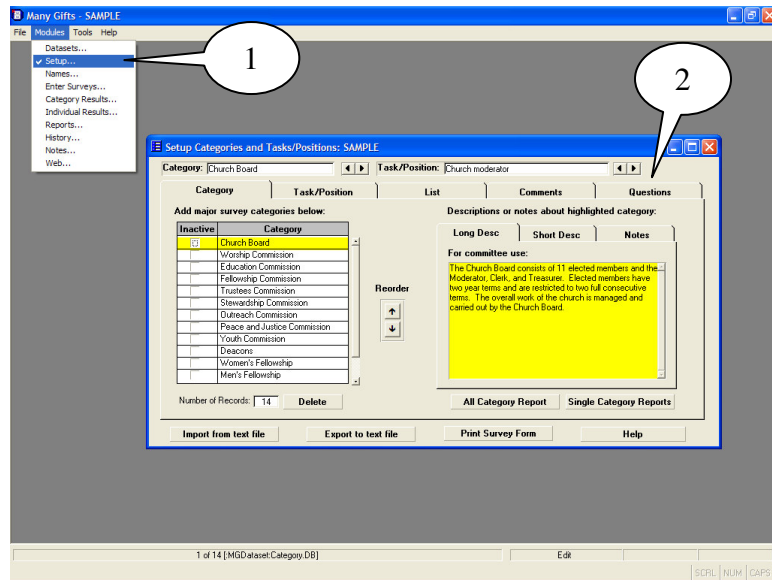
Many Gifts - SAMPLE

File Modules Tools Help

Datasets...
Setup...
Names...
Enter Surveys...
Category Results...
Individual Results...
Reports...
History...
Notes...
Web...

1

2

Setup Categories and Tasks/Positions: SAMPLE

Category: Church Board

Task/Position: Church moderator

Category | Task/Position | List | Comments | Questions

Add major survey categories below:

| Inactive | Category |
|---|---|
| | Church Board |
| | Worship Commission |
| | Education Commission |
| | Fellowship Commission |
| | Trustees Commission |
| | Stewardship Commission |
| | Outreach Commission |
| | Peace and Justice Commission |
| | Youth Commission |
| | Deacons |
| | Women's Fellowship |
| | Men's Fellowship |

Reorder

Number of Records: 14 Delete

Descriptions or notes about highlighted category:

Long Desc | Short Desc | Notes

For committee use:

The Church Board consists of 11 elected members and the Moderator, Clerk, and Treasurer. Elected members have two year terms and are restricted to two full consecutive terms. The overall work of the church is managed and carried out by the Church Board.

All Category Report Single Category Reports

Import from text file Export to text file Print Survey Form Help

1 of 14 [:MGDataset:Category.DB] Edit

SCRL NUM CAPS